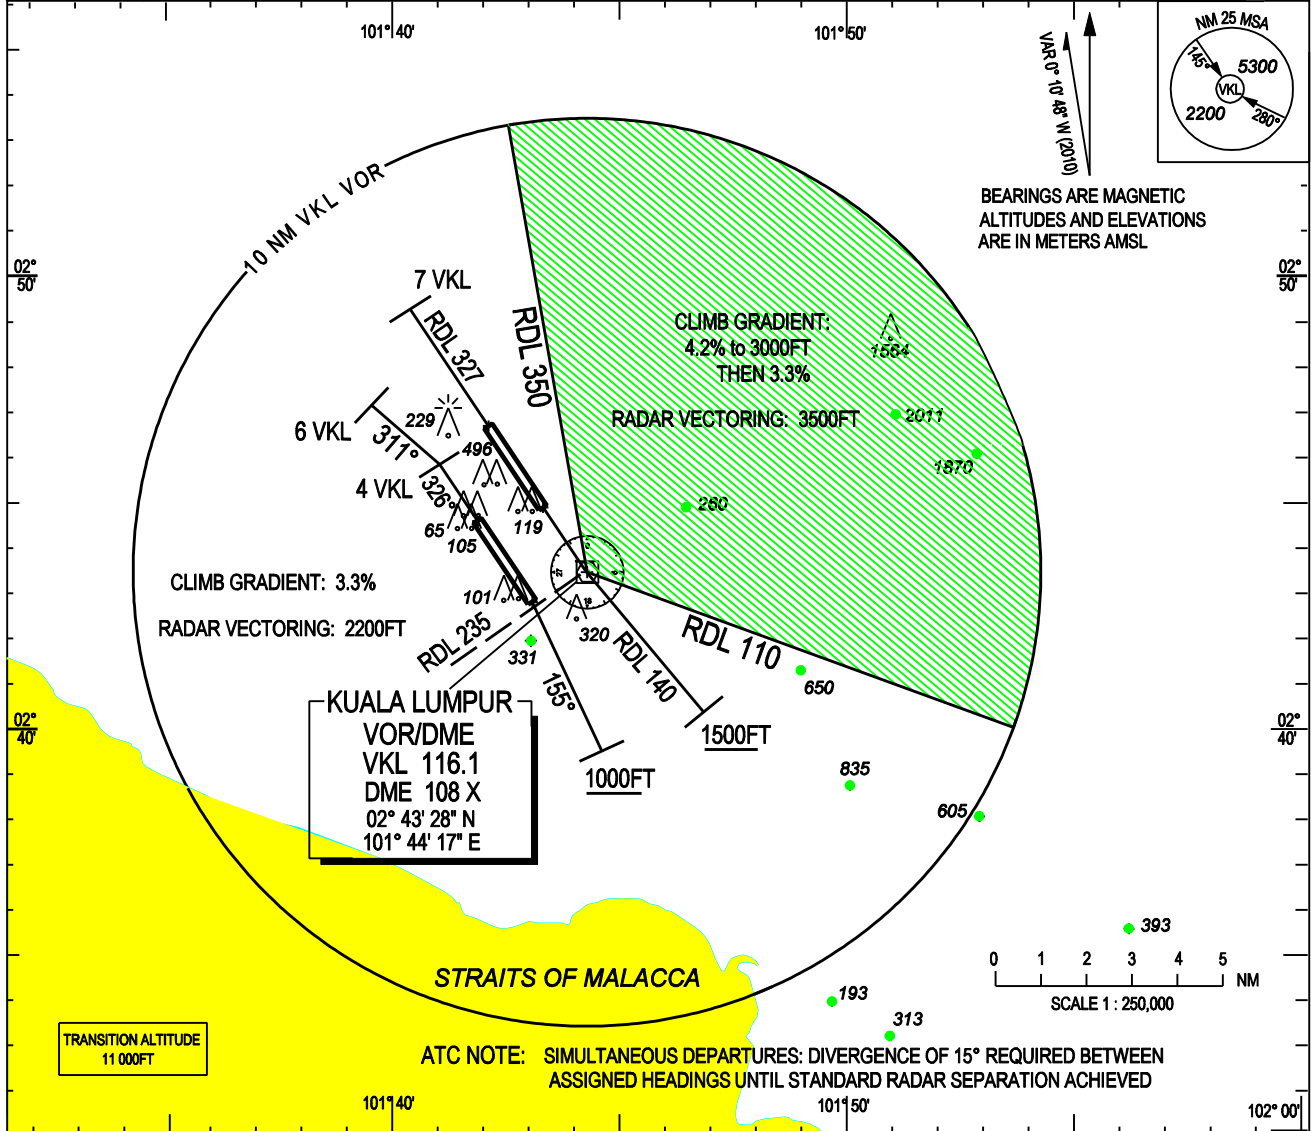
101° 40'

101° 50'

VAR 0° 10' 48" W (2010)

NM 25 MSA

145°

5300

VKL

2200

280°

BEARINGS ARE MAGNETIC
ALTITUDES AND ELEVATIONS
ARE IN METERS AMSL

02° 50'

02° 50'

10 NM VKL VOR

7 VKL

RDL 327

RDL 350

CLIMB GRADIENT:
4.2% to 3000FT
THEN 3.3%

1564

RADAR VECTORING: 3500FT

2011

1870

6 VKL

311°

229

496

4 VKL

326°

119

65

105

260

CLIMB GRADIENT: 3.3%

RADAR VECTORING: 2200FT

101

RDL 235

331

320

RDL 140

RDL 110

650

155°

02° 40'

KUALA LUMPUR
VOR/DME
VKL 116.1
DME 108 X
02° 43' 28" N
101° 44' 17" E

1000FT

1500FT

02° 40'

835

605

393

0 1 2 3 4 5 NM

SCALE 1 : 250,000

STRAITS OF MALACCA

193

313

TRANSITION ALTITUDE
11 000FT

ATC NOTE: SIMULTANEOUS DEPARTURES: DIVERGENCE OF 15° REQUIRED BETWEEN ASSIGNED HEADINGS UNTIL STANDARD RADAR SEPARATION ACHIEVED

101° 40'

101° 50'

102° 00'